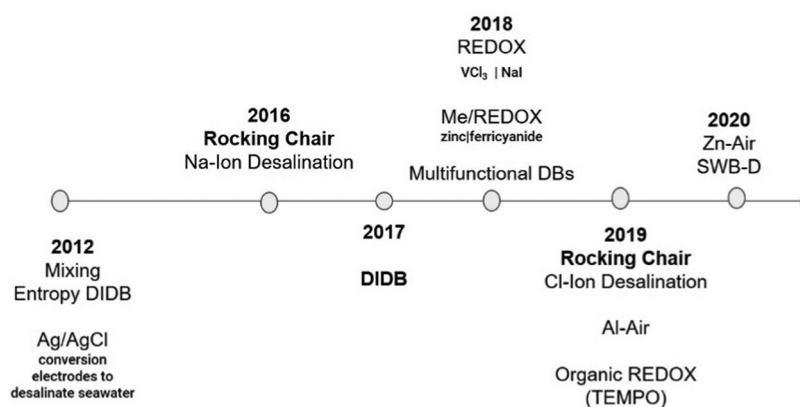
2018
REDOX
$VCl_3$ | NaI

Me/REDOX
zinc|ferricyanide

Multifunctional DBs

2016
Rocking Chair
Na-Ion Desalination

2020
Zn-Air
SWB-D

2012
Mixing
Entropy DIDB

Ag/AgCl
conversion electrodes to desalinate seawater

2017

DIDB

2019
Rocking Chair
Cl-Ion Desalination

Al-Air

Organic REDOX
(TEMPO)